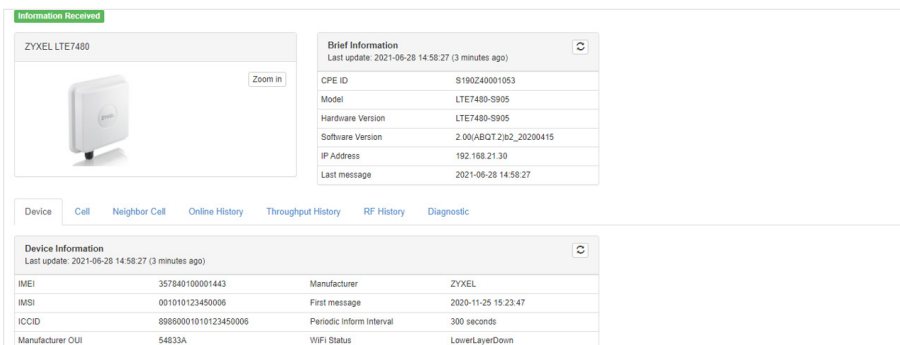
Information Received

ZYXEL LTE7480

Zoom in

Brief Information
Last update: 2021-06-28 14:58:27 (3 minutes ago)

| CPE ID | S190Z40001053 |
|---|---|
| Model | LTE7480-S905 |
| Hardware Version | LTE7480-S905 |
| Software Version | 2.00(ABQT.2)b2_20200415 |
| IP Address | 192.168.21.30 |
| Last message | 2021-06-28 14:58:27 |

Device Cell Neighbor Cell Online History Throughput History RF History Diagnostic

Device Information
Last update: 2021-06-28 14:58:27 (3 minutes ago)

| IMEI | 357840100001443 | Manufacturer | ZYXEL |
|---|---|---|---|
| IMSI | 001010123450006 | First message | 2020-11-25 15:23:47 |
| ICCID | 89860001010123450006 | Periodic Inform Interval | 300 seconds |
| Manufacturer OUI | 54833A | WiFi Status | LowerLayerDown |